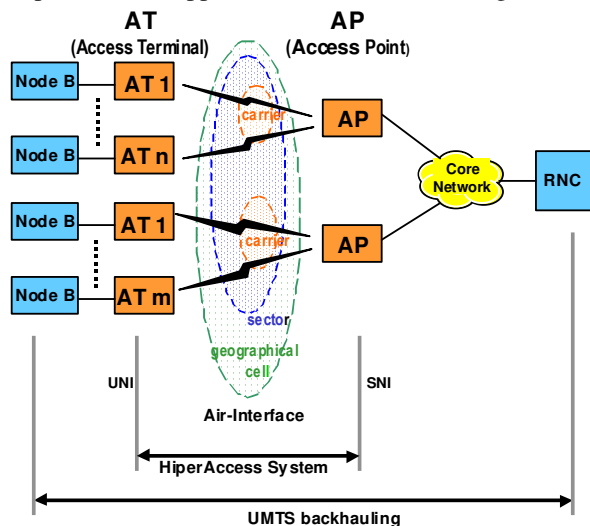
AT
(Access Terminal)

AP
(Access Point)

Node B
Node B
Node B
Node B

AT 1
AT n
AT 1
AT m

carrier
carrier

AP
AP

Core Network

RNC

sector

geographical cell

UNI

SNI

Air-Interface

HiperAccess System

UMTS backhauling